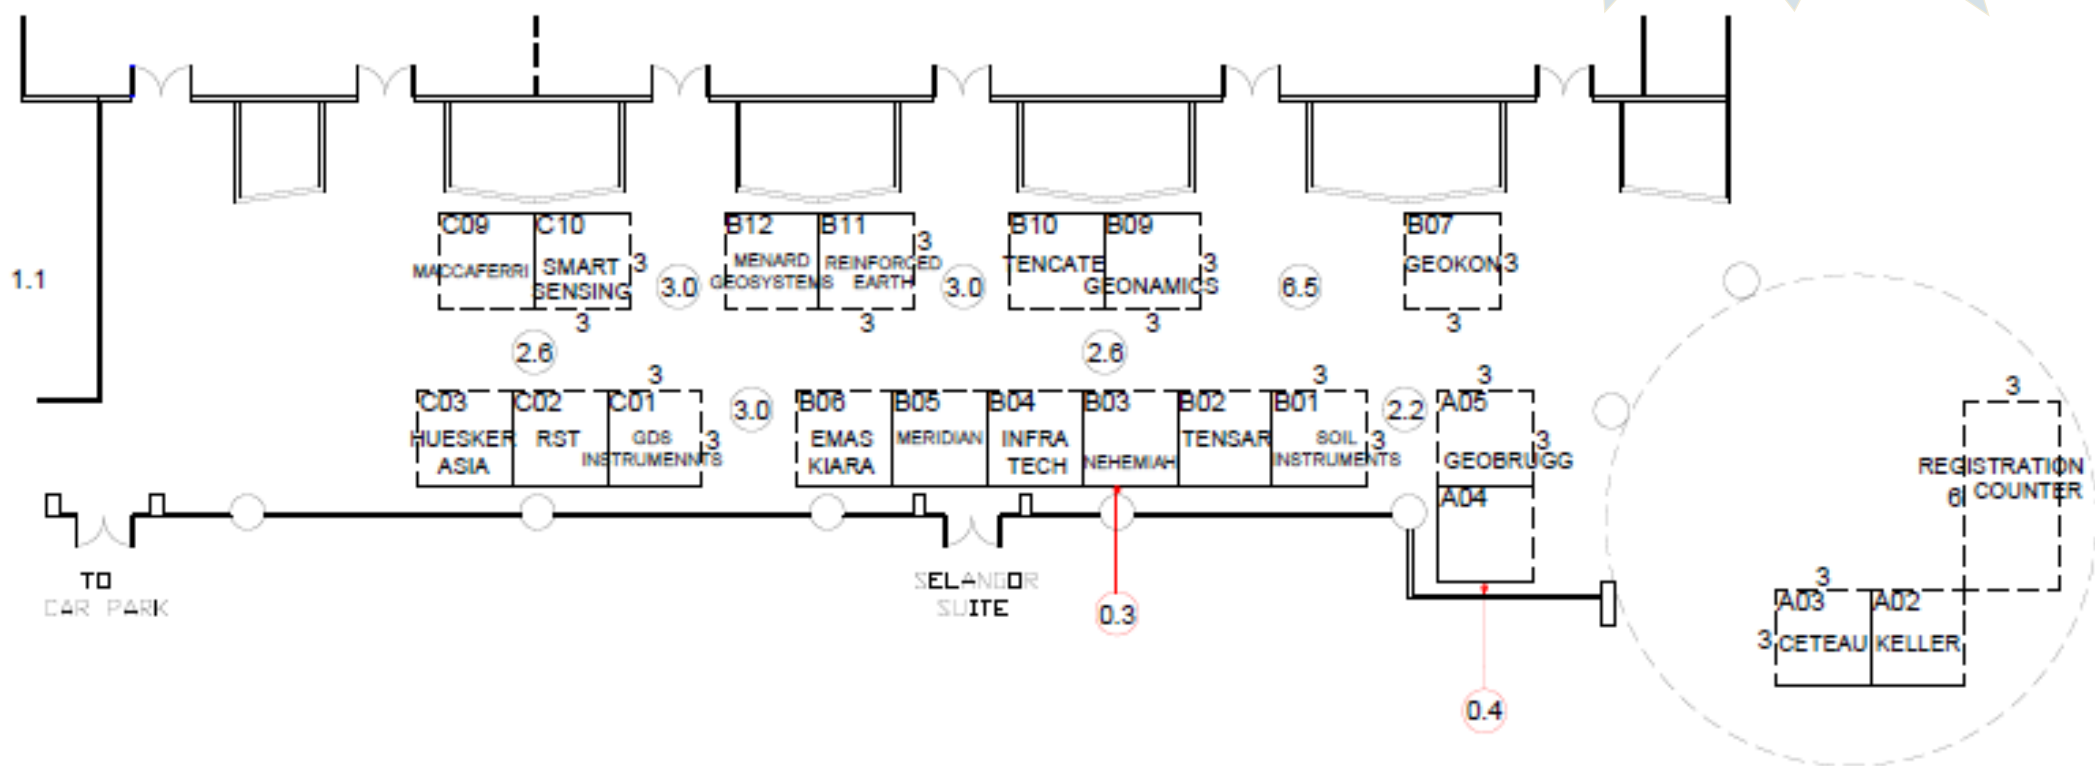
1.1

C09 MACCAFERRI
C10 SMART SENSING
3
3
3.0
B12 MENARD GEOSYSTEMS
B11 REINFORCED EARTH
3
3
3.0
B10 TENCATE
B09 GEONAMICS
3
3
6.5
B07 GEOKON
3
3

2.6
2.6

C03 HUESKER ASIA
C02 RST
C01 GDS INSTRUMENNTS
3
3
3.0
B06 EMAS KIARA
B05 MERIDIAN
B04 INFRA TECH
B03 NEHEMIAH
B02 TENSAR
B01 SOIL INSTRUMENTS
3
3
2.2
A05 GEOBRUGG
3
3
A04

3
REGISTRATION COUNTER
6

TO CAR PARK

SELANGOR SUITE

0.3

3
A03 CETEAU
A02 KELLER
3

0.4